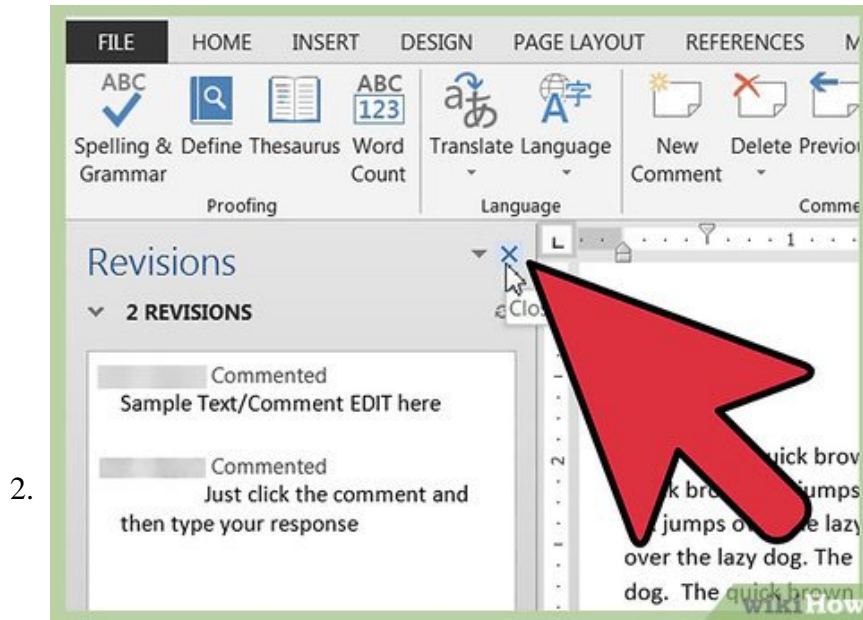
2.

FILE HOME INSERT DESIGN PAGE LAYOUT REFERENCES M

ABC
Spelling & Grammar
Define
Thesaurus
ABC 123
Word Count
Proofing

Translate
Language
Language

New Comment
Delete
Previo
Comme

Revisions
2 REVISIONS
Clo

Commented
Sample Text/Comment EDIT here

Commented
Just click the comment and then type your response

1
2

uick brov
k bro jumps
jumps o e lazy
over the lazy dog. The
dog. The quick brown

wikiHow